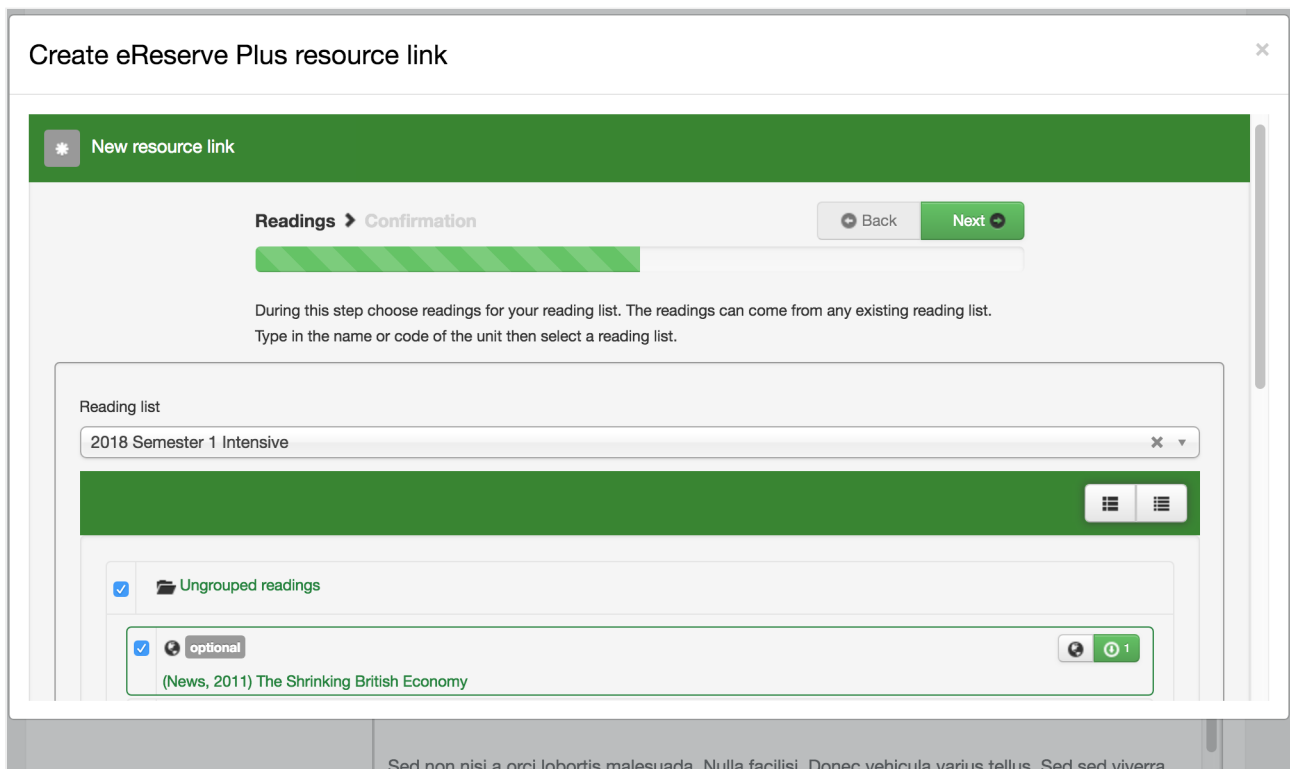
Create eReserve Plus resource link

×

New resource link

Readings > Confirmation

Back

Next

During this step choose readings for your reading list. The readings can come from any existing reading list.
Type in the name or code of the unit then select a reading list.

Reading list

2018 Semester 1 Intensive

Ungrouped readings

optional

1

(News, 2011) The Shrinking British Economy

Sed non nisi a orci lobortis malesuada. Nulla facilisi. Donec vehicula varius tellus. Sed sed viverra